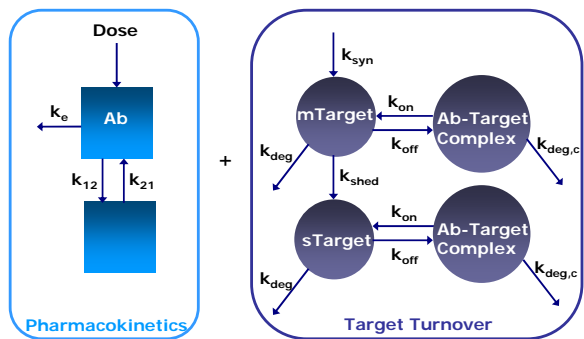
Dose

$k_e$

Ab

$k_{12}$

$k_{21}$

Pharmacokinetics

+

$k_{syn}$

mTarget

$k_{on}$

$k_{off}$

Ab-Target Complex

$k_{deg}$

$k_{deg,c}$

$k_{shed}$

sTarget

$k_{on}$

$k_{off}$

Ab-Target Complex

$k_{deg}$

$k_{deg,c}$

Target Turnover